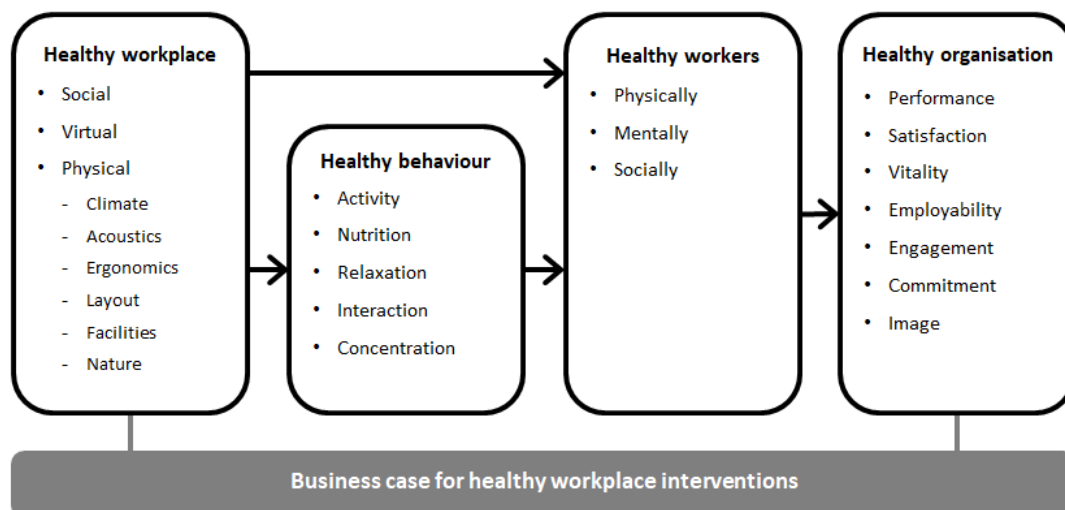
Healthy workplace
- Social
- Virtual
- Physical
  - Climate
  - Acoustics
  - Ergonomics
  - Layout
  - Facilities
  - Nature

Healthy behaviour
- Activity
- Nutrition
- Relaxation
- Interaction
- Concentration

Healthy workers
- Physically
- Mentally
- Socially

Healthy organisation
- Performance
- Satisfaction
- Vitality
- Employability
- Engagement
- Commitment
- Image

Business case for healthy workplace interventions